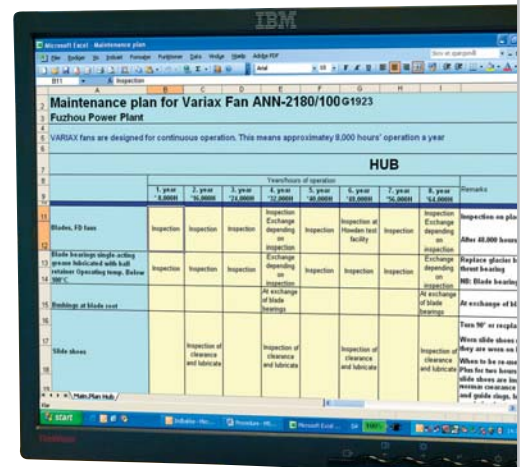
IBM

Microsoft Excel - Maintenance plan

B11 Inspection

Maintenance plan for Variax Fan ANN-2180/100 G1923

Fuzhou Power Plant

VARIAX fans are designed for continuous operation. This means approximately 8,000 hours' operation a year

HUB

| | Years/hours of operation | | | | | | | | Remarks |
|---|---|---|---|---|---|---|---|---|---|
| | 1. year ~8,000H | 2. year ~16,000H | 3. year ~24,000H | 4. year ~32,000H | 5. year ~40,000H | 6. year ~48,000H | 7. year ~56,000H | 8. year ~64,000H | |
| Blades, FD fans | Inspection | Inspection | Inspection | Inspection Exchange depending on inspection | Inspection | Inspection at Howden test facility | Inspection | Inspection Exchange depending on inspection | Inspection on pla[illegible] After 40,000 hours |
| Blade bearings single-acting grease lubricated with ball retainer Operating temp. Below 100°C | Inspection | Inspection | Inspection | Exchange depending on inspection | Inspection | Inspection | Inspection | Exchange depending on inspection | Replace glacier b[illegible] thrust bearing NB: Blade bearing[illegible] |
| Bushings at blade root | | | | At exchange of blade bearings | | | | At exchange of blade bearings | At exchange of bl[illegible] |
| Slide shoes | | Inspection of clearance and lubricate | | Inspection of clearance and lubricate | | Inspection of clearance and lubricate | | Inspection of clearance and lubricate | Turn 90° or replac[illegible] When slide shoes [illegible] they are worn on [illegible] When to be re-use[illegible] Plus for two hours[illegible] slide shoes are in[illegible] normal clearance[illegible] and guide rings, b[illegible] |

Main Plan Hub

start